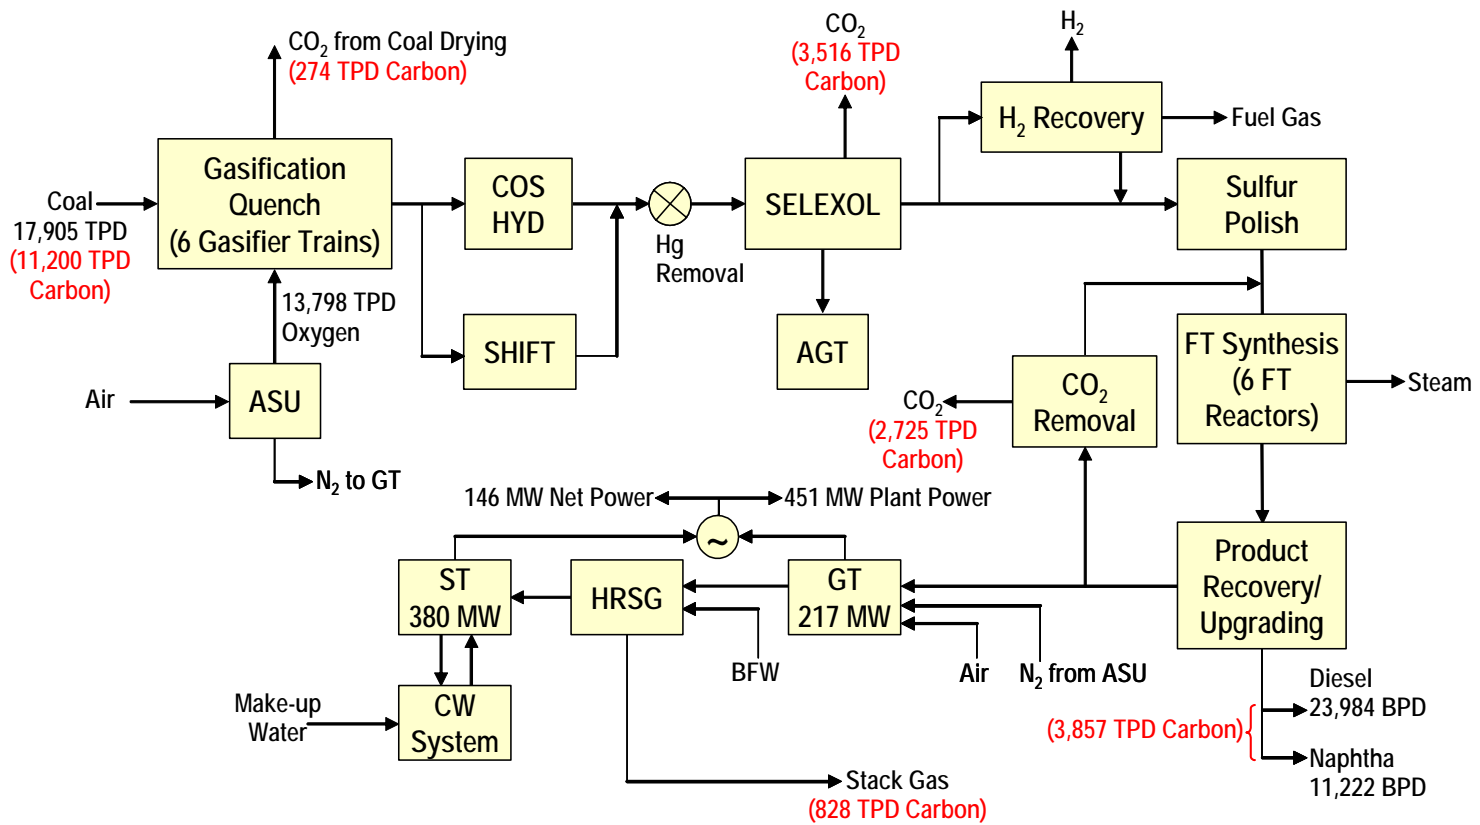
$CO_2$ from Coal Drying
(274 TPD Carbon)

$CO_2$
(3,516 TPD Carbon)

$H_2$

$H_2$ Recovery

Fuel Gas

Coal
17,905 TPD
(11,200 TPD Carbon)

Gasification Quench (6 Gasifier Trains)

COS HYD

Hg Removal

SELEXOL

Sulfur Polish

13,798 TPD Oxygen

SHIFT

AGT

FT Synthesis (6 FT Reactors)

Steam

Air

ASU

$CO_2$
(2,725 TPD Carbon)

$CO_2$ Removal

$N_2$ to GT

146 MW Net Power

451 MW Plant Power

~

ST 380 MW

HRSG

GT 217 MW

Product Recovery/ Upgrading

BFW

Air

$N_2$ from ASU

Diesel
23,984 BPD

(3,857 TPD Carbon)

Naphtha
11,222 BPD

Make-up Water

CW System

Stack Gas
(828 TPD Carbon)